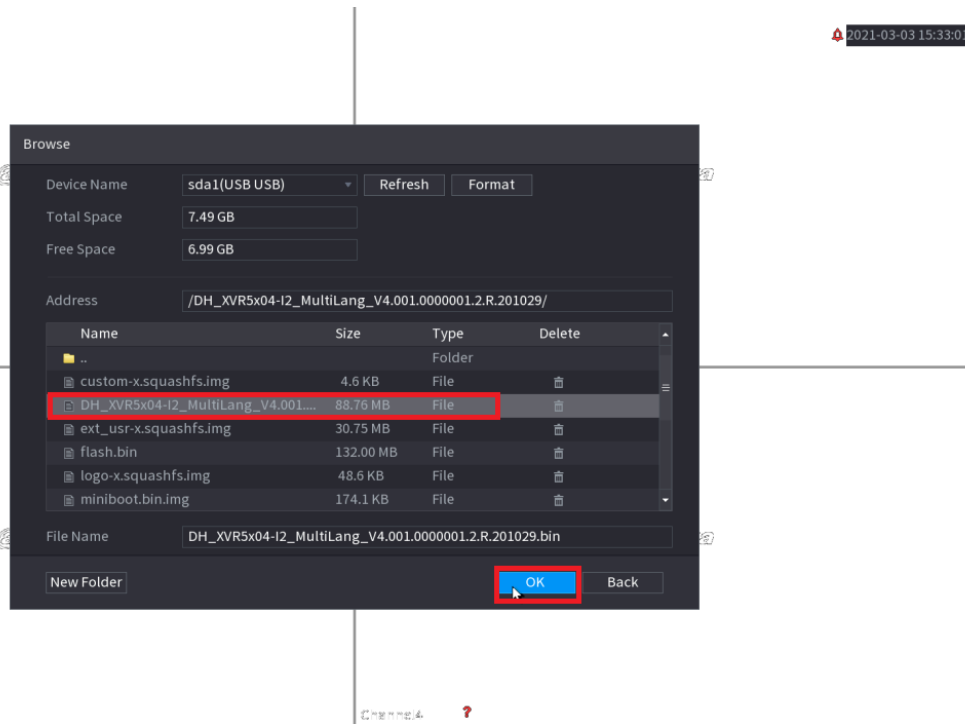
2021-03-03 15:33:0

Browse

Device Name sda1(USB USB) Refresh Format

Total Space 7.49 GB

Free Space 6.99 GB

Address /DH_XVR5x04-I2_MultiLang_V4.001.0000001.2.R.201029/

| Name | Size | Type | Delete |
|---|---|---|---|
| .. | | Folder | |
| custom-x.squashfs.img | 4.6 KB | File | |
| DH_XVR5x04-I2_MultiLang_V4.001.... | 88.76 MB | File | |
| ext_usr-x.squashfs.img | 30.75 MB | File | |
| flash.bin | 132.00 MB | File | |
| logo-x.squashfs.img | 48.6 KB | File | |
| miniboot.bin.img | 174.1 KB | File | |

File Name DH_XVR5x04-I2_MultiLang_V4.001.0000001.2.R.201029.bin

New Folder

OK Back

Channel4